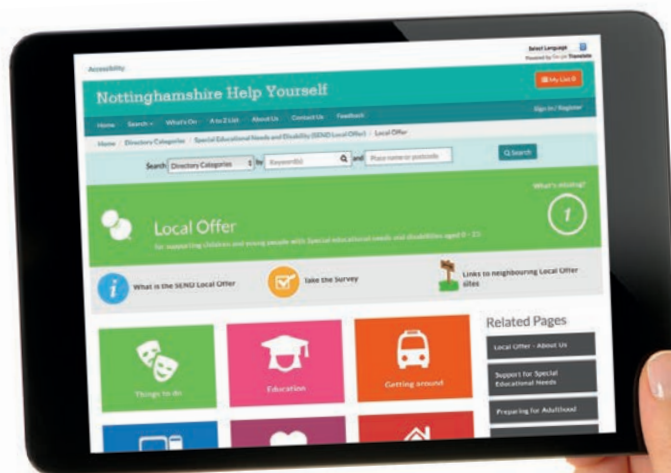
Accessibility

Select Language
Powered by Google Translate

Nottinghamshire Help Yourself

My List 0

Home Search What's On A to Z List About Us Contact Us Feedback

Sign In / Register

Home / Directory Categories / Special Educational Needs and Disability (SEND Local Offer) / Local Offer

Search Directory Categories by Keyword(s) and Place name or postcode Search

What's missing?

Local Offer

for supporting children and young people with Special educational needs and disabilities aged 0 - 25

What is the SEND Local Offer

Take the Survey

Links to neighbouring Local Offer sites

Things to do

Education

Getting around

Related Pages

Local Offer - About Us

Support for Special Educational Needs

Preparing for Adulthood